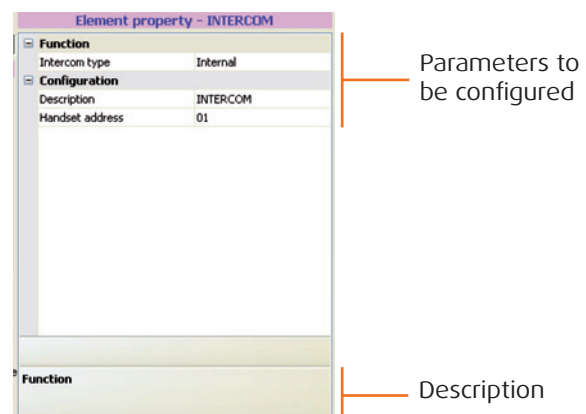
Element property - INTERCOM

⊟ Function

| Intercom type | Internal |
|---|---|

⊟ Configuration

| Description | INTERCOM |
|---|---|
| Handset address | 01 |

Function

Parameters to be configured

Description